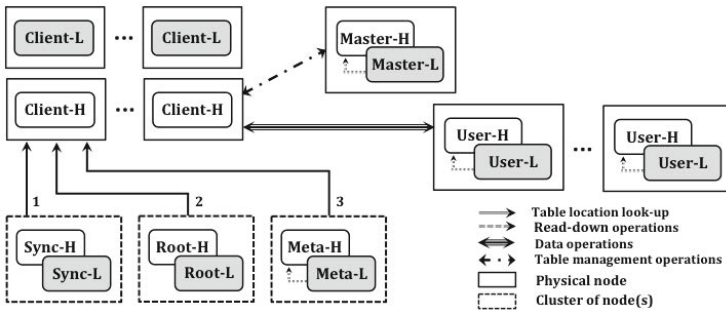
Client-L

...

Client-L

Master-H

Master-L

Client-H

...

Client-H

User-H

User-L

...

User-H

User-L

1

2

3

Sync-H

Sync-L

Root-H

Root-L

Meta-H

Meta-L

Table location look-up
Read-down operations
Data operations
Table management operations
Physical node
Cluster of node(s)